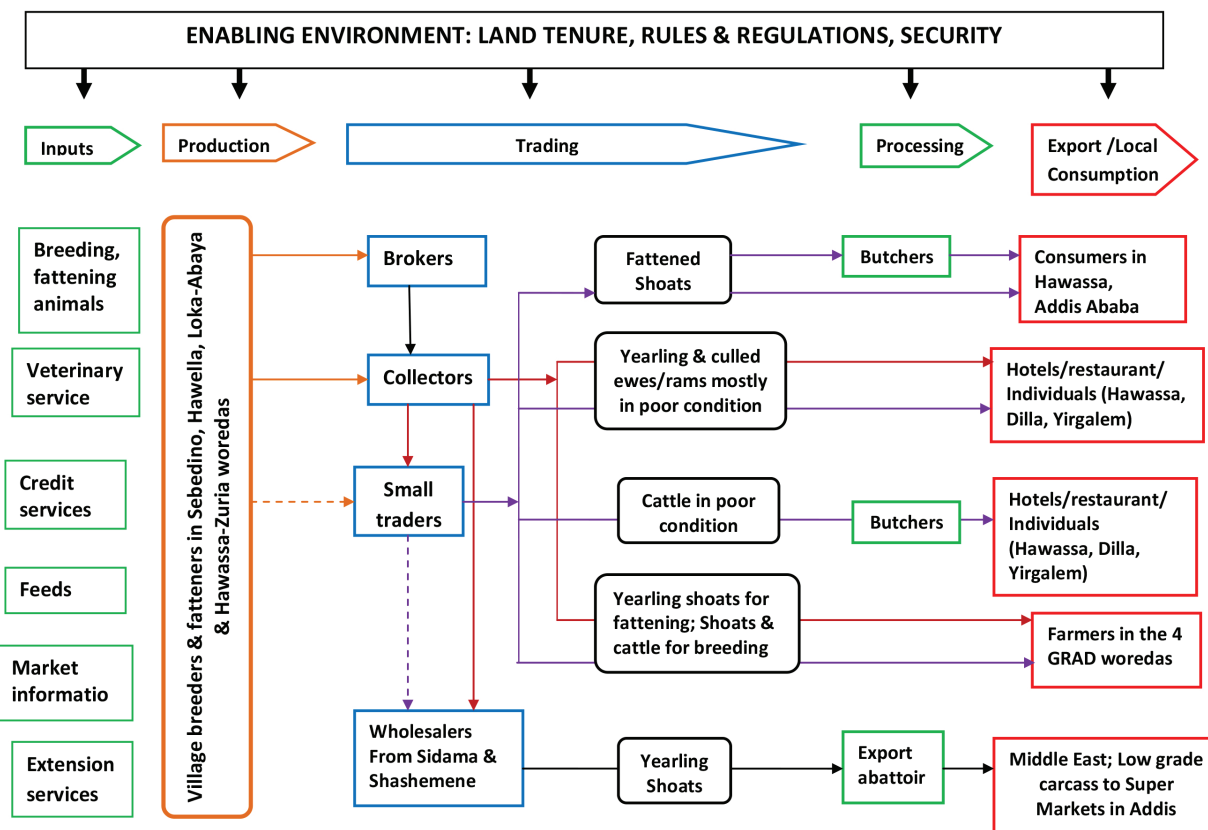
ENABLING ENVIRONMENT: LAND TENURE, RULES & REGULATIONS, SECURITY

Inputs

Production

Trading

Processing

Export /Local Consumption

Breeding, fattening animals

Veterinary service

Credit services

Feeds

Market informatio

Extension services

Village breeders & fatteners in Sebedino, Hawella, Loka-Abaya & Hawassa-Zuria woredas

Brokers

Collectors

Small traders

Wholesalers From Sidama & Shashemene

Fattened Shoats

Yearling & culled ewes/rams mostly in poor condition

Cattle in poor condition

Yearling shoats for fattening; Shoats & cattle for breeding

Yearling Shoats

Butchers

Butchers

Export abattoir

Consumers in Hawassa, Addis Ababa

Hotels/restaurant/ Individuals (Hawassa, Dilla, Yirgalem)

Hotels/restaurant/ Individuals (Hawassa, Dilla, Yirgalem)

Farmers in the 4 GRAD woredas

Middle East; Low grade carcass to Super Markets in Addis